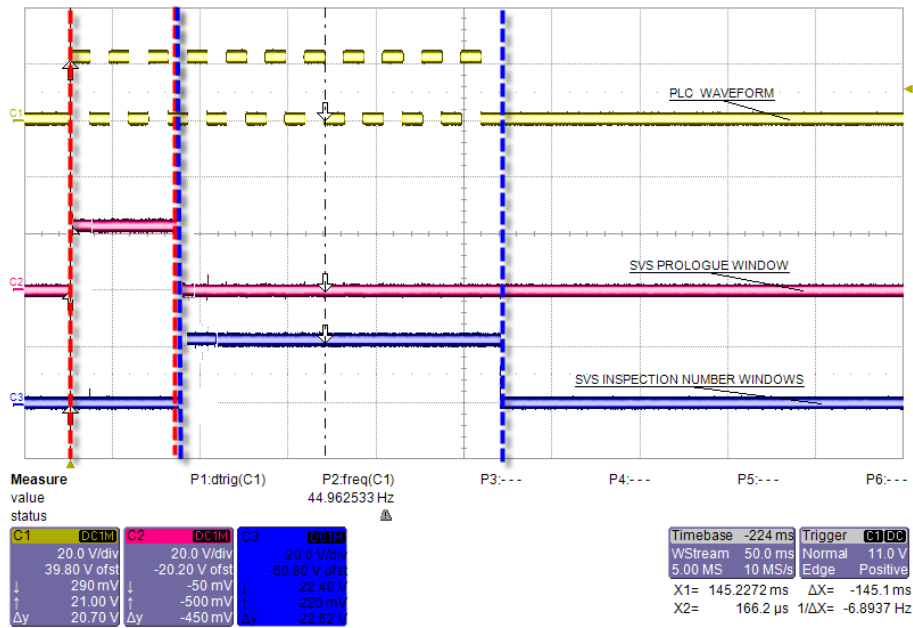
C1
PLC WAVEFORM
C2
SVS PROLOGUE WINDOW
C3
SVS INSPECTION NUMBER WINDOWS

| Measure | P1:dtrig(C1) | P2:freq(C1) | P3:- - - | P4:- - - | P5:- - - | P6:- - - |
|---|---|---|---|---|---|---|
| value | | 44.962533 Hz | | | | |
| status | | ⚠ | | | | |

C1 DC1M
20.0 V/div
39.80 V ofst
↓ 290 mV
↑ 21.00 V
Δy 20.70 V

C2 DC1M
20.0 V/div
-20.20 V ofst
↓ -50 mV
↑ -500 mV
Δy -450 mV

C3 DC1M
20.0 V/div
-60.80 V ofst
↓ 22.40 V
↑ -220 mV
Δy -22.62 V

Timebase -224 ms
WStream 50.0 ms
5.00 MS 10 MS/s

Trigger C1 DC
Normal 11.0 V
Edge Positive

X1= 145.2272 ms ΔX= -145.1 ms
X2= 166.2 µs 1/ΔX= -6.8937 Hz